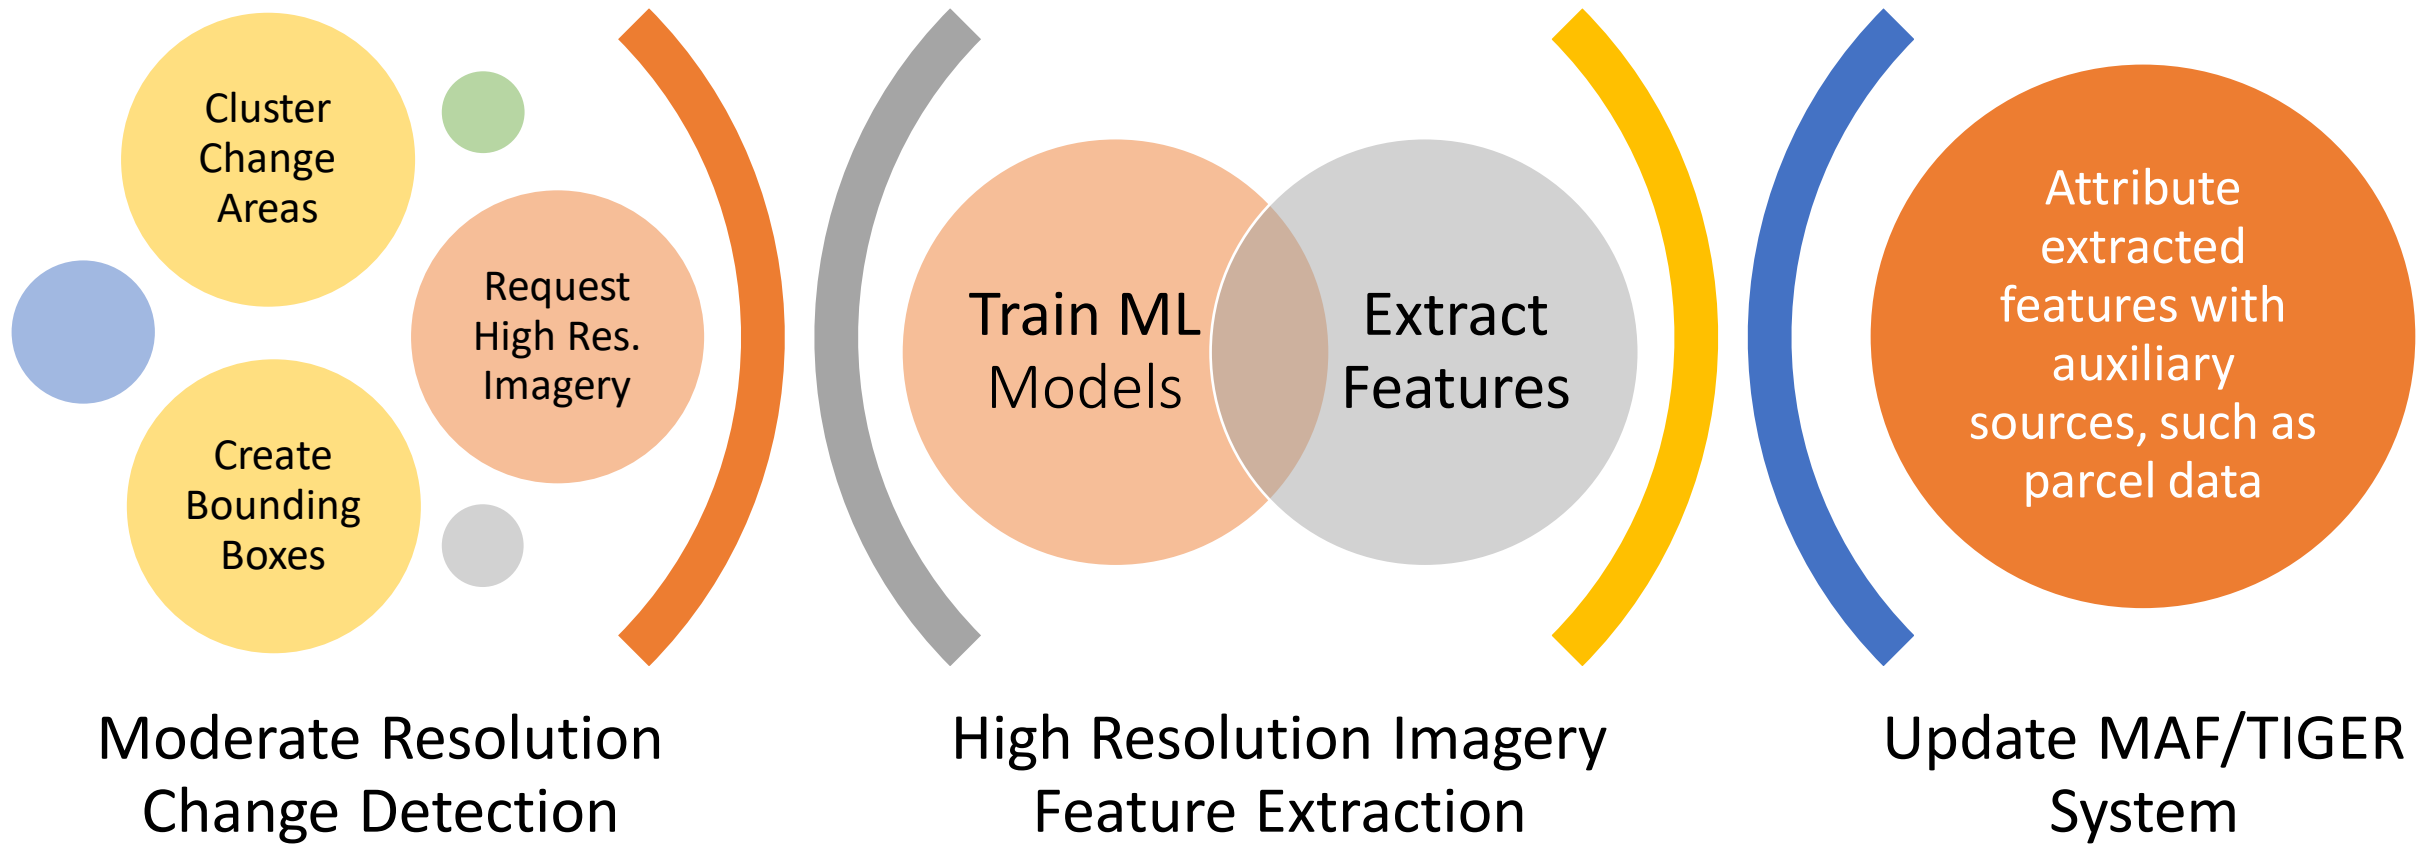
Cluster Change Areas

Request High Res. Imagery

Create Bounding Boxes

Train ML Models

Extract Features

Attribute extracted features with auxiliary sources, such as parcel data

Moderate Resolution Change Detection

High Resolution Imagery Feature Extraction

Update MAF/TIGER System